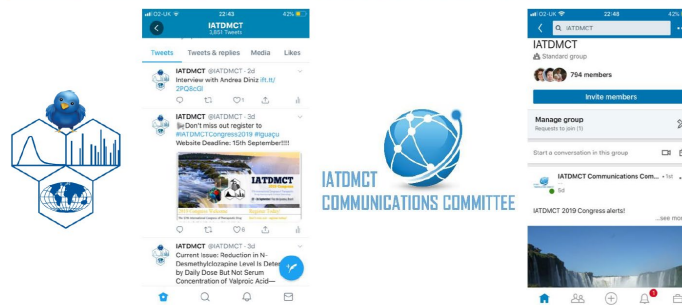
O2-UK 22:43 42%
IATDMCT
1,851 Tweets
Tweets Tweets & replies Media Likes

IATDMCT @IATDMCT · 2d
Interview with Andrea Diniz ift.tt/2PQ8cGl

IATDMCT @IATDMCT · 3d
Don't miss out register to #IATDMCTCongress2019 #Iguaçu Website Deadline: 15th September!!!!
IATDMCT

IATDMCT @IATDMCT · 3d
Current Issue: Reduction in N-Desmethylclozapine Level Is Deter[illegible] by Daily Dose But Not Serum Concentration of Valproic Acid—

IATDMCT
COMMUNICATIONS COMMITTEE

O2-UK 22:48 42%
IATDMCT
IATDMCT
Standard group
794 members
Invite members
Manage group
Requests to join (1)
Start a conversation in this group
IATDMCT Communications Com... • 1st
5d
IATDMCT 2019 Congress alerts!
...see mo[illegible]